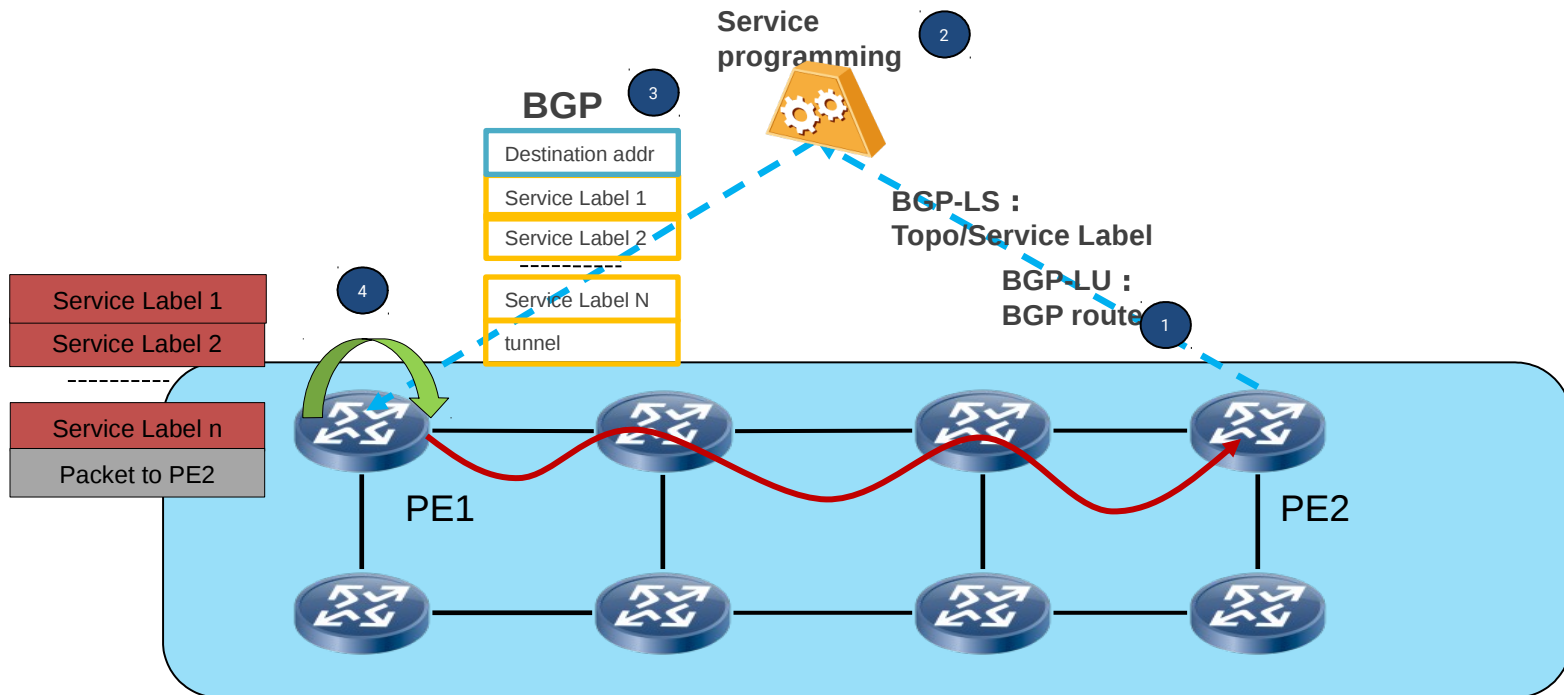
Service programming

2

BGP

3

Destination addr

Service Label 1

Service Label 2

----------

Service Label N

tunnel

BGP-LS：
Topo/Service Label

BGP-LU：
BGP route

1

4

Service Label 1

Service Label 2

----------

Service Label n

Packet to PE2

PE1

PE2